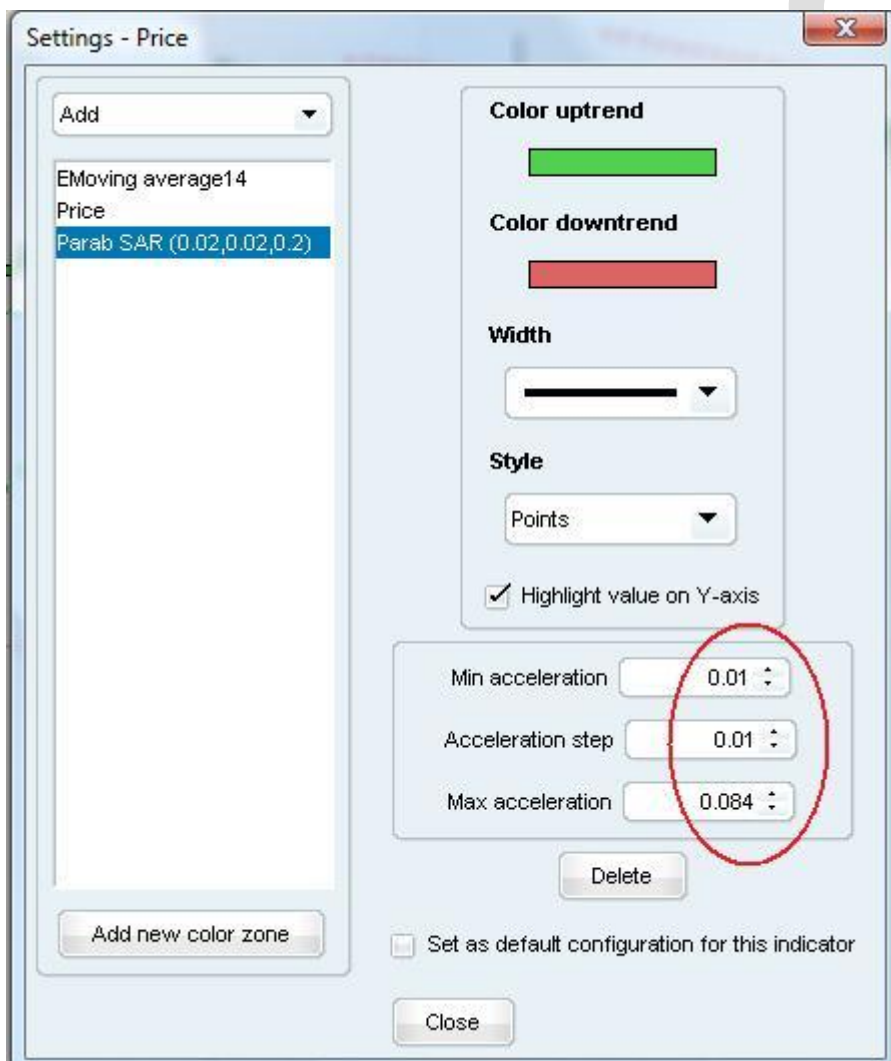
Settings - Price

Add

EMoving average14
Price
Parab SAR (0.02,0.02,0.2)

Add new color zone

Color uptrend

Color downtrend

Width

Style

Points

Highlight value on Y-axis

Min acceleration 0.01

Acceleration step 0.01

Max acceleration 0.084

Delete

Set as default configuration for this indicator

Close